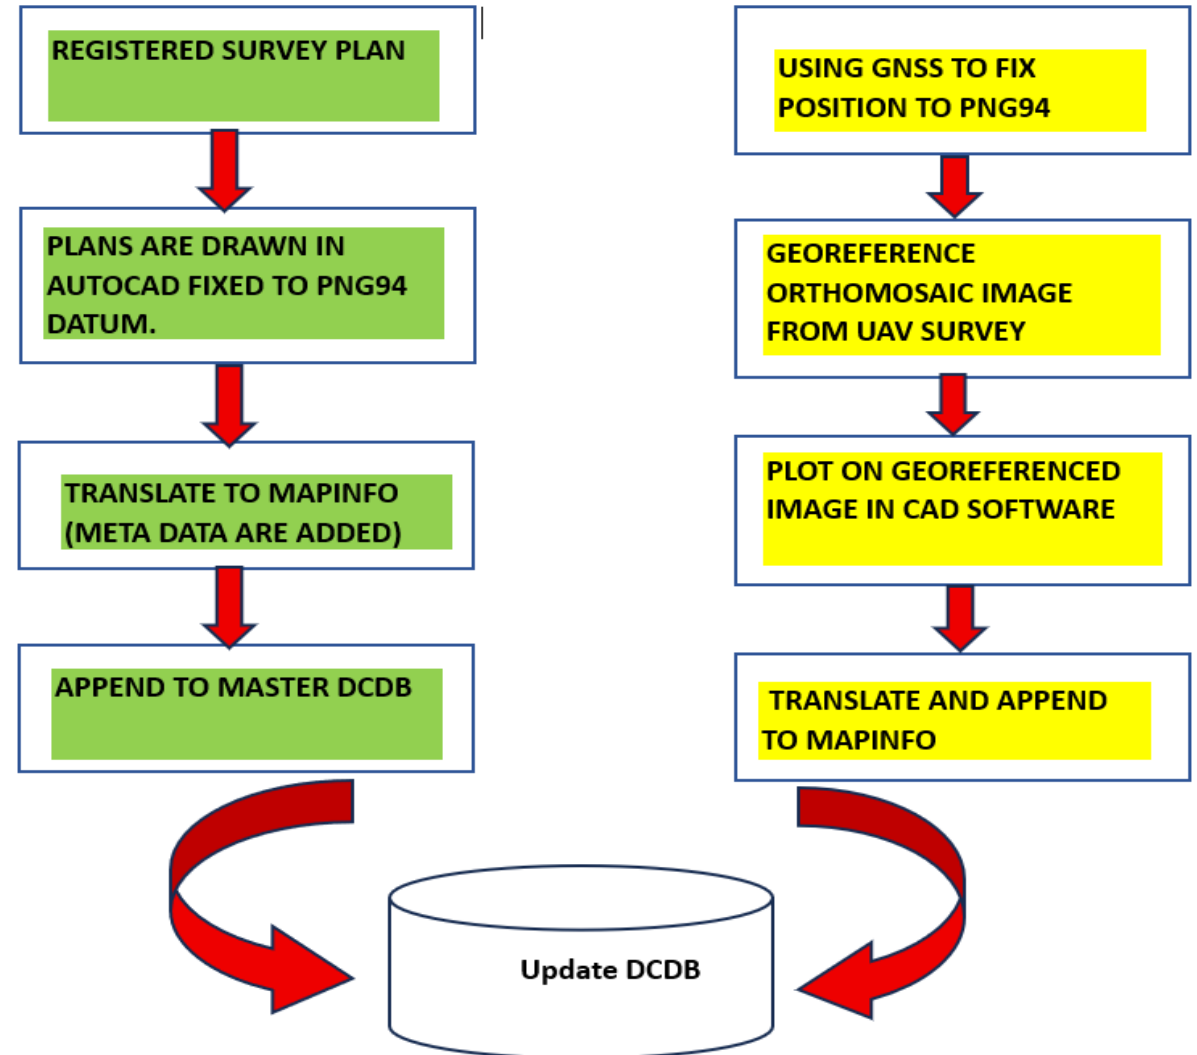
REGISTERED SURVEY PLAN

PLANS ARE DRAWN IN AUTOCAD FIXED TO PNG94 DATUM.

TRANSLATE TO MAPINFO (META DATA ARE ADDED)

APPEND TO MASTER DCDB

USING GNSS TO FIX POSITION TO PNG94

GEOREFERENCE ORTHOMOSAIC IMAGE FROM UAV SURVEY

PLOT ON GEOREFERENCED IMAGE IN CAD SOFTWARE

TRANSLATE AND APPEND TO MAPINFO

Update DCDB